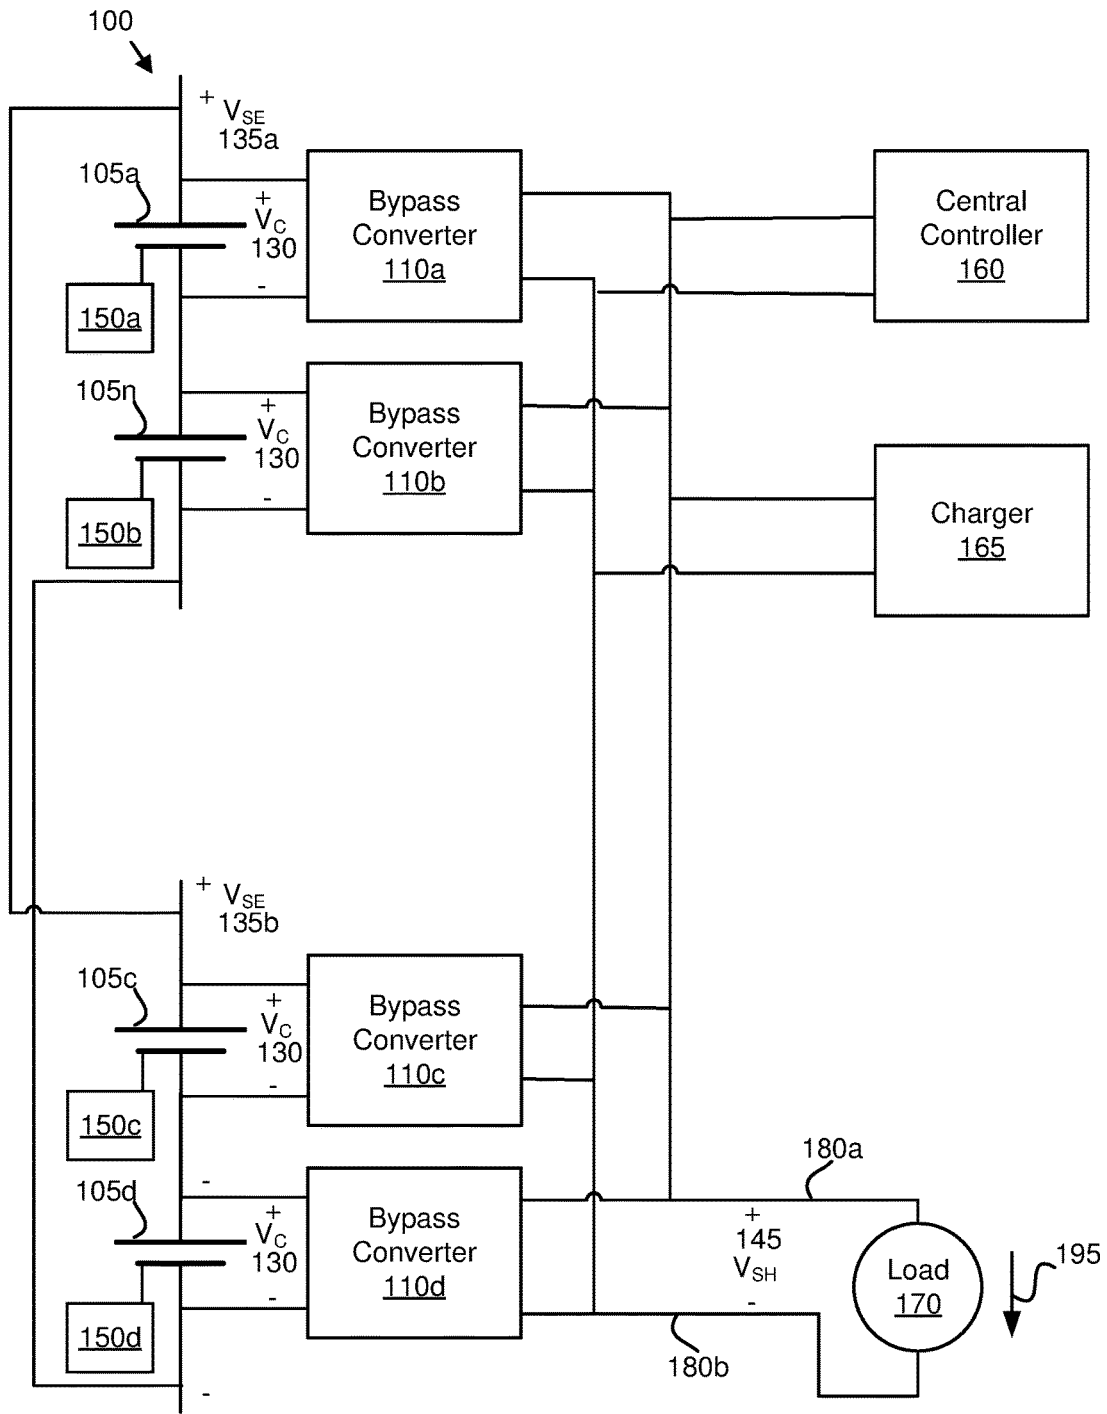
100

+ $V_{SE}$
135a

105a

+
$V_C$
130
-

150a

Bypass Converter 110a

Central Controller 160

105n

+
$V_C$
130
-

150b

Bypass Converter 110b

Charger 165

+ $V_{SE}$
135b

105c

+
$V_C$
130
-

150c

Bypass Converter 110c

-

105d

+
$V_C$
130
-

150d

Bypass Converter 110d

-

180a

+
145
$V_{SH}$
-

Load 170

195

180b